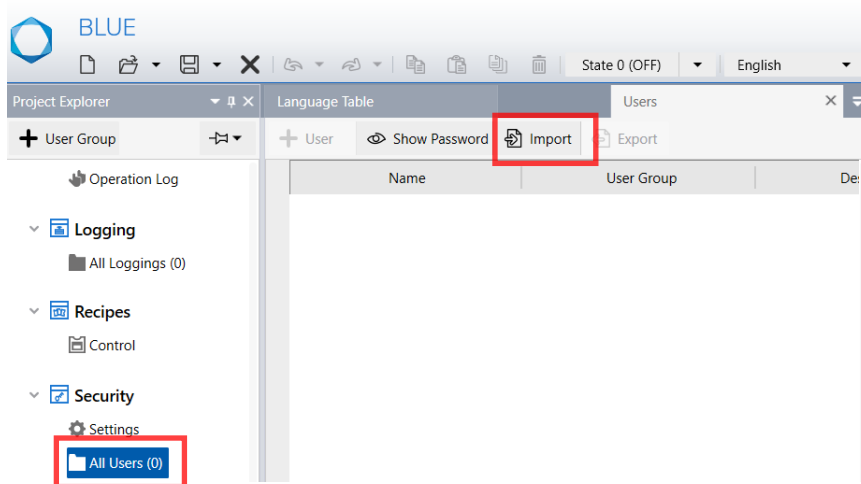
BLUE

State 0 (OFF)

English

Project Explorer

Language Table

Users

User Group

User

Show Password

Import

Export

Operation Log

Name

User Group

Des

Logging

All Loggings (0)

Recipes

Control

Security

Settings

All Users (0)